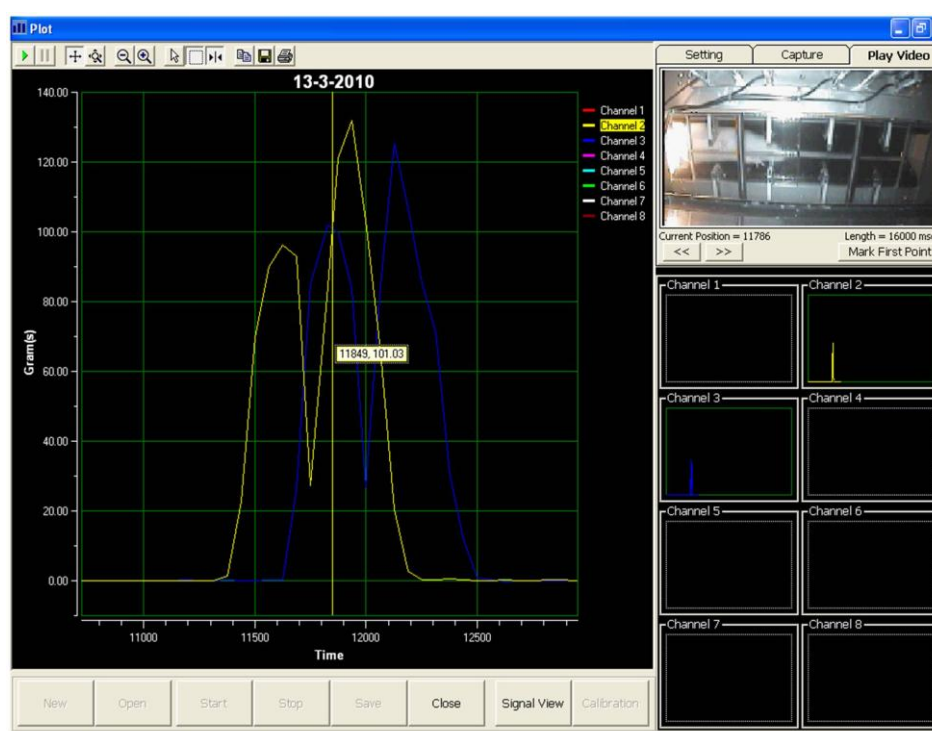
Plot

13-3-2010

140.00
120.00
100.00
80.00
60.00
40.00
20.00
0.00

Gram(s)

11000
11500
12000
12500

Time

Channel 1
Channel 2
Channel 3
Channel 4
Channel 5
Channel 6
Channel 7
Channel 8

11849, 101.03

Setting
Capture
Play Video

Current Position = 11786
Length = 16000 mse
<<
>>
Mark First Point

Channel 1
Channel 2
Channel 3
Channel 4
Channel 5
Channel 6
Channel 7
Channel 8

New
Open
Start
Stop
Save
Close
Signal View
Calibration